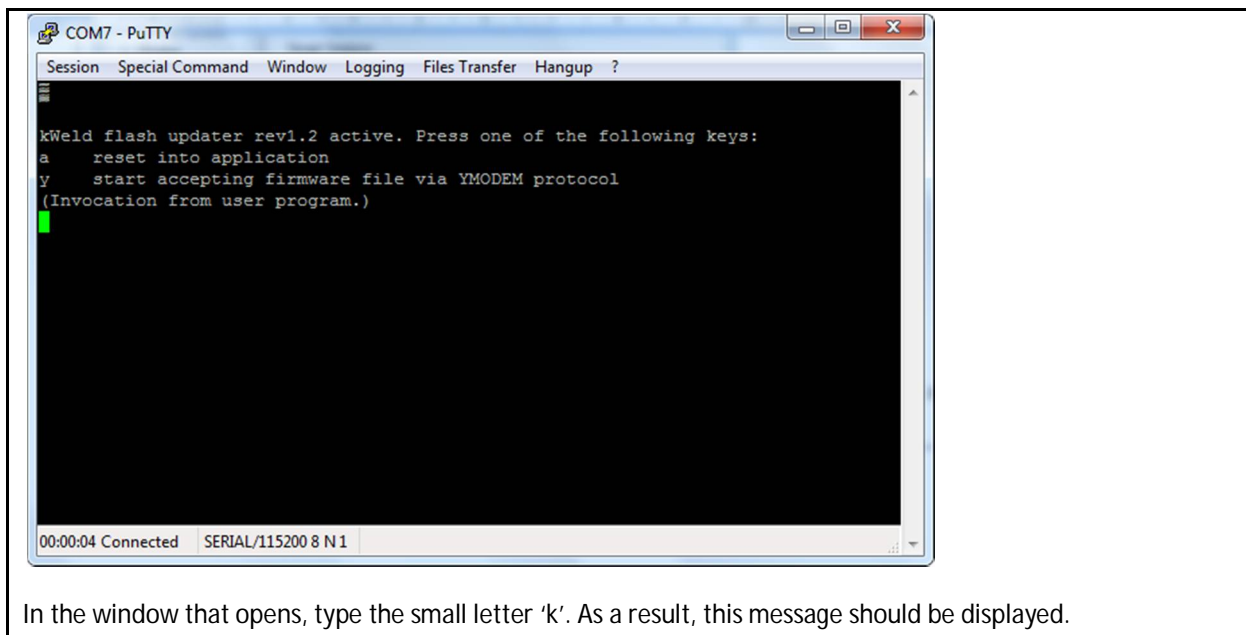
COM7 - PuTTY

Session Special Command Window Logging Files Transfer Hangup ?

kWeld flash updater rev1.2 active. Press one of the following keys:
a reset into application
y start accepting firmware file via YMODEM protocol
(Invocation from user program.)

00:00:04 Connected SERIAL/115200 8 N 1

In the window that opens, type the small letter 'k'. As a result, this message should be displayed.